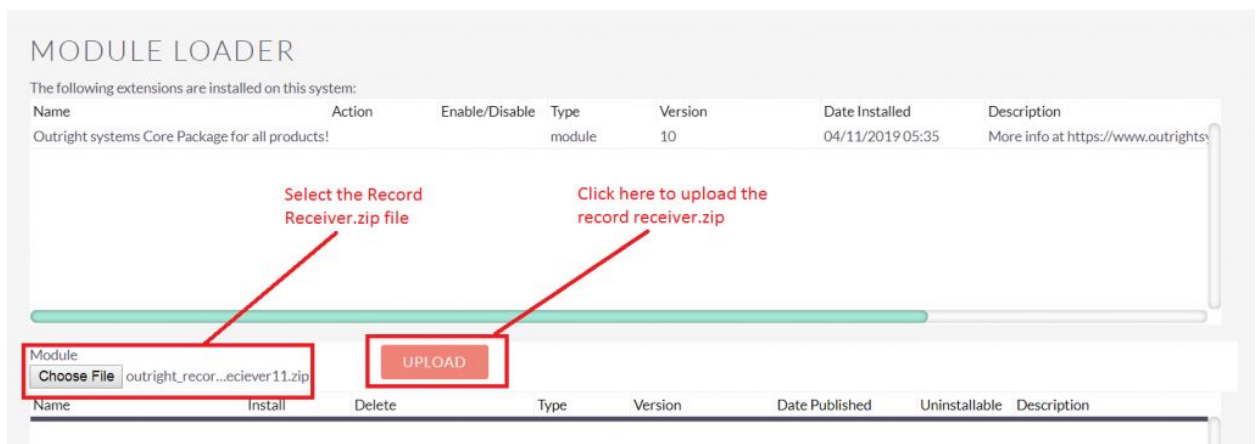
MODULE LOADER

The following extensions are installed on this system:

| Name | Action | Enable/Disable | Type | Version | Date Installed | Description |
|---|---|---|---|---|---|---|
| Outright systems Core Package for all products! | | | module | 10 | 04/11/2019 05:35 | More info at https://www.outrights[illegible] |

Select the Record Receiver.zip file

Click here to upload the record receiver.zip

Module
Choose File outright_recor...eciever11.zip

UPLOAD

| Name | Install | Delete | Type | Version | Date Published | Uninstallable | Description |
|---|---|---|---|---|---|---|---|